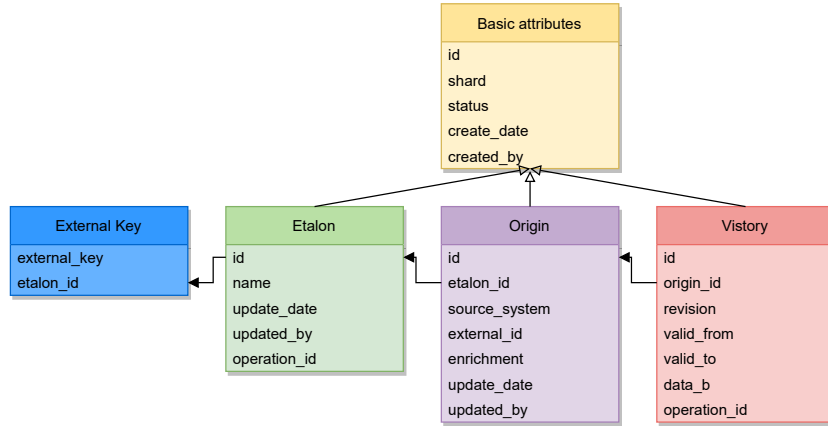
Basic attributes
id
shard
status
create_date
created_by

External Key
external_key
etalon_id

Etalon
id
name
update_date
updated_by
operation_id

Origin
id
etalon_id
source_system
external_id
enrichment
update_date
updated_by

Vistory
id
origin_id
revision
valid_from
valid_to
data_b
operation_id